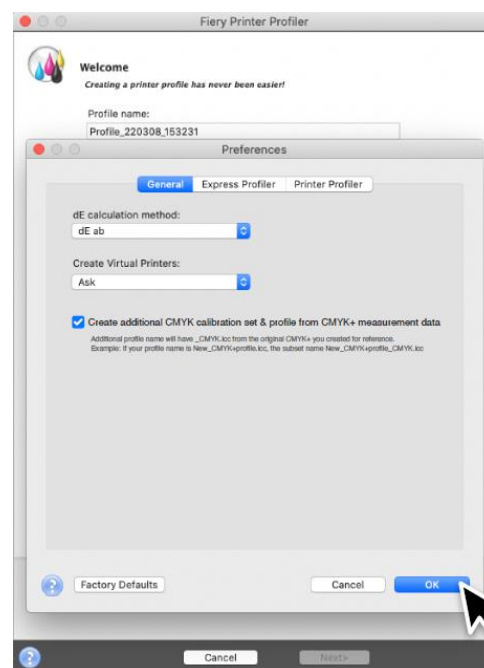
Fiery Printer Profiler

Welcome

Creating a printer profile has never been easier!

Profile name:

Profile_220308_153231

Preferences

General | Express Profiler | Printer Profiler

dE calculation method:

dE ab

Create Virtual Printers:

Ask

Create additional CMYK calibration set & profile from CMYK+ measurement data

Additional profile name will have _CMYK.icc from the original CMYK+ you created for reference. Example: If your profile name is New_CMYK+profile.icc, the subset name New_CMYK+profile_CMYK.icc

?

Factory Defaults

Cancel

OK

?

Cancel

Next>